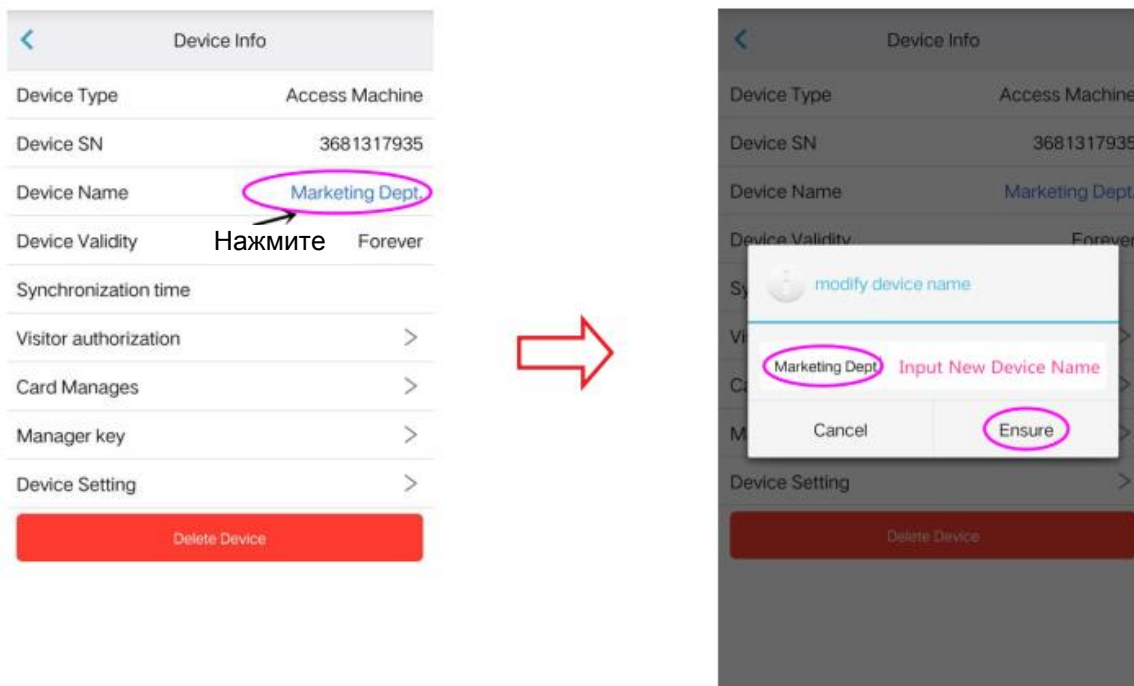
Device Info

| Device Type | Access Machine |
|---|---|
| Device SN | 3681317935 |
| Device Name | Marketing Dept. |
| Device Validity | Forever |
| Synchronization time | |
| Visitor authorization | > |
| Card Manages | > |
| Manager key | > |
| Device Setting | > |

Нажмите

Delete Device

Device Info

| Device Type | Access Machine |
|---|---|
| Device SN | 3681317935 |
| Device Name | Marketing Dept. |
| Device Validity | Forever |
| Sy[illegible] | |
| Vi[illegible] | > |
| C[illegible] | > |
| M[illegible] | > |
| Device Setting | > |

modify device name

Marketing Dept

Input New Device Name

Cancel

Ensure

Delete Device